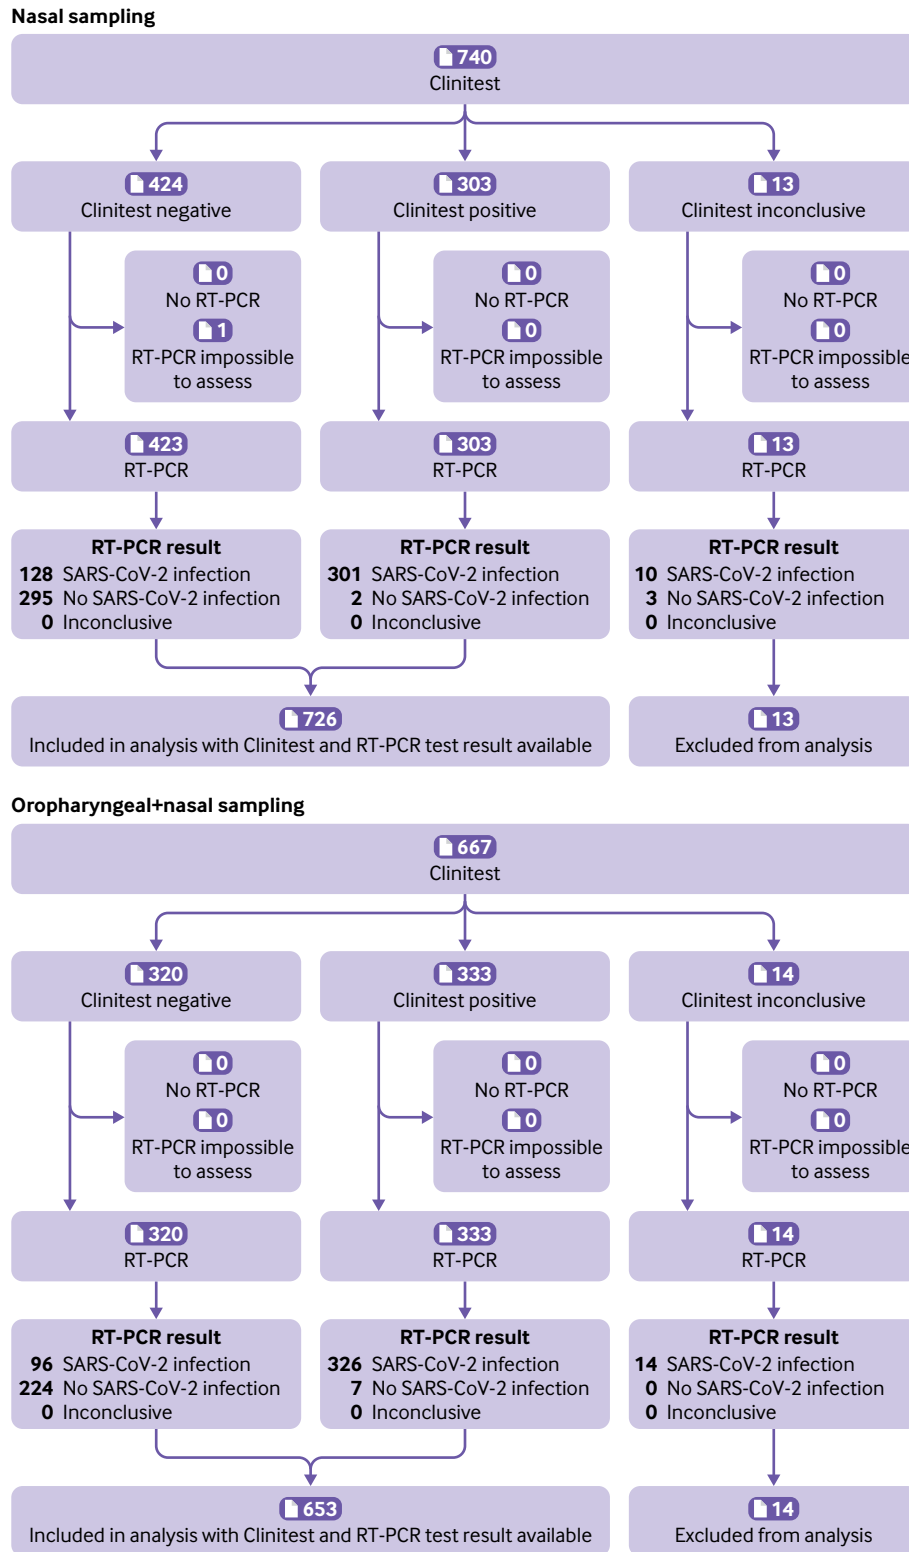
Nasal sampling

740
Clinitest

424
Clinitest negative

303
Clinitest positive

13
Clinitest inconclusive

0
No RT-PCR
1
RT-PCR impossible to assess

0
No RT-PCR
0
RT-PCR impossible to assess

0
No RT-PCR
0
RT-PCR impossible to assess

423
RT-PCR

303
RT-PCR

13
RT-PCR

RT-PCR result
128 SARS-CoV-2 infection
295 No SARS-CoV-2 infection
0 Inconclusive

RT-PCR result
301 SARS-CoV-2 infection
2 No SARS-CoV-2 infection
0 Inconclusive

RT-PCR result
10 SARS-CoV-2 infection
3 No SARS-CoV-2 infection
0 Inconclusive

726
Included in analysis with Clinitest and RT-PCR test result available

13
Excluded from analysis

Oropharyngeal+nasal sampling

667
Clinitest

320
Clinitest negative

333
Clinitest positive

14
Clinitest inconclusive

0
No RT-PCR
0
RT-PCR impossible to assess

0
No RT-PCR
0
RT-PCR impossible to assess

0
No RT-PCR
0
RT-PCR impossible to assess

320
RT-PCR

333
RT-PCR

14
RT-PCR

RT-PCR result
96 SARS-CoV-2 infection
224 No SARS-CoV-2 infection
0 Inconclusive

RT-PCR result
326 SARS-CoV-2 infection
7 No SARS-CoV-2 infection
0 Inconclusive

RT-PCR result
14 SARS-CoV-2 infection
0 No SARS-CoV-2 infection
0 Inconclusive

653
Included in analysis with Clinitest and RT-PCR test result available

14
Excluded from analysis